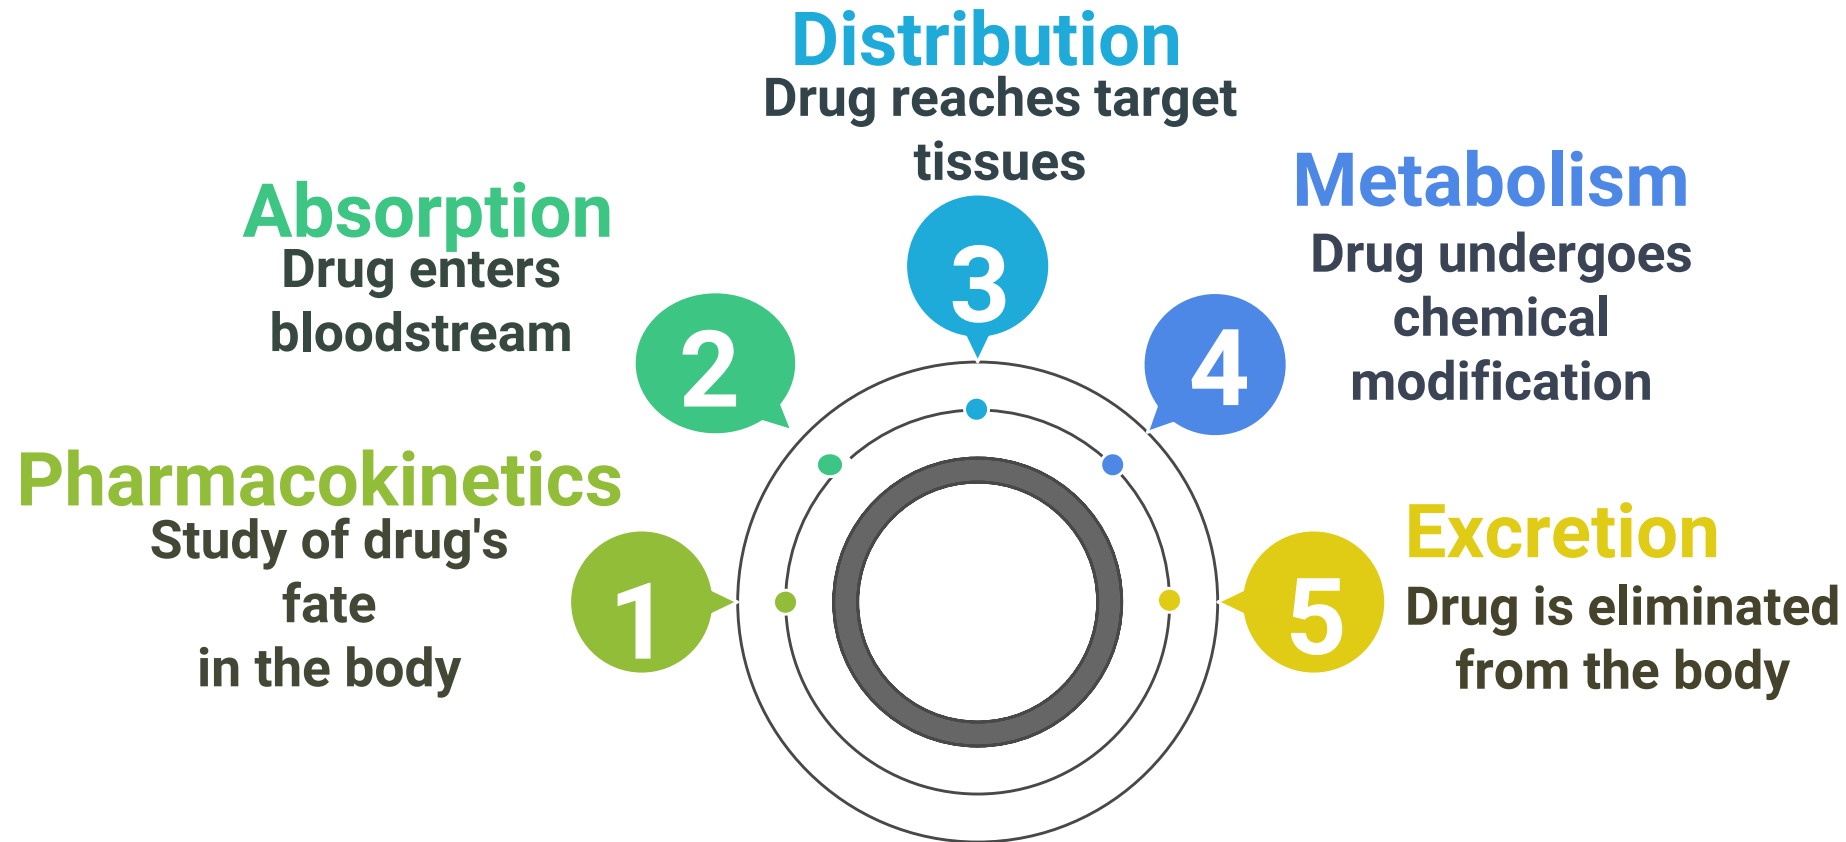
1
Pharmacokinetics
Study of drug's fate in the body

2
Absorption
Drug enters bloodstream

3
Distribution
Drug reaches target tissues

4
Metabolism
Drug undergoes chemical modification

5
Excretion
Drug is eliminated from the body